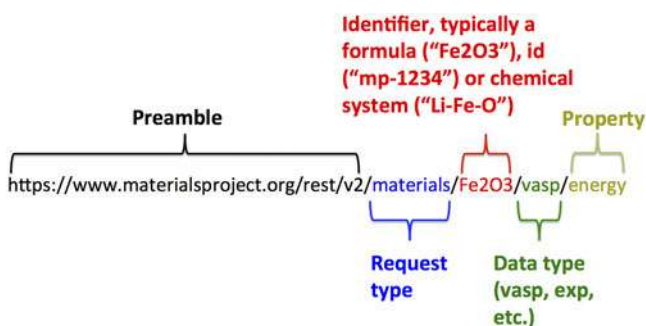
Identifier, typically a formula (“Fe2O3”), id (“mp-1234”) or chemical system (“Li-Fe-O”)

Preamble

Property

https://www.materialsproject.org/rest/v2/materials/Fe2O3/vasp/energy

Request type

Data type (vasp, exp, etc.)